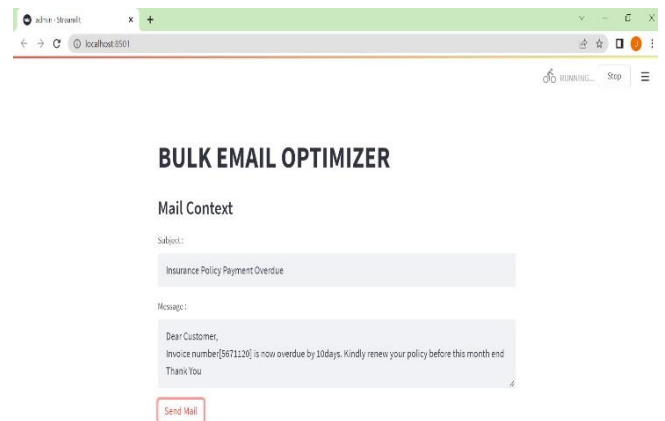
admin · Streamlit
x
+
localhost:8501
RUNNING...
Stop

BULK EMAIL OPTIMIZER

Mail Context

Subject :

Insurance Policy Payment Overdue

Message :

Dear Customer,
Invoice number[5671120] is now overdue by 10days. Kindly renew your policy before this month end
Thank You

Send Mail